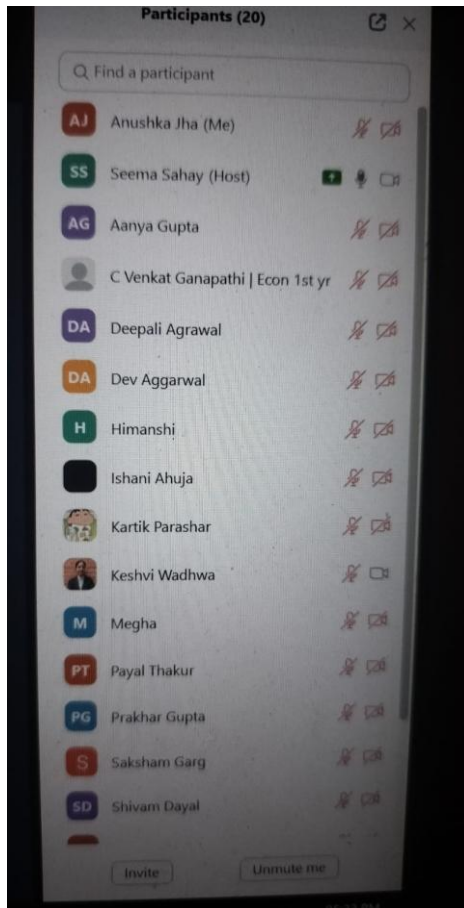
Participants (20)

Find a participant

AJ Anushka Jha (Me)

SS Seema Sahay (Host)

AG Aanya Gupta

C Venkat Ganapathi | Econ 1st yr

DA Deepali Agrawal

DA Dev Aggarwal

H Himanshi

Ishani Ahuja

Kartik Parashar

Keshvi Wadhwa

M Megha

PT Payal Thakur

PG Prakhar Gupta

S Saksham Garg

SD Shivam Dayal

Invite

Unmute me